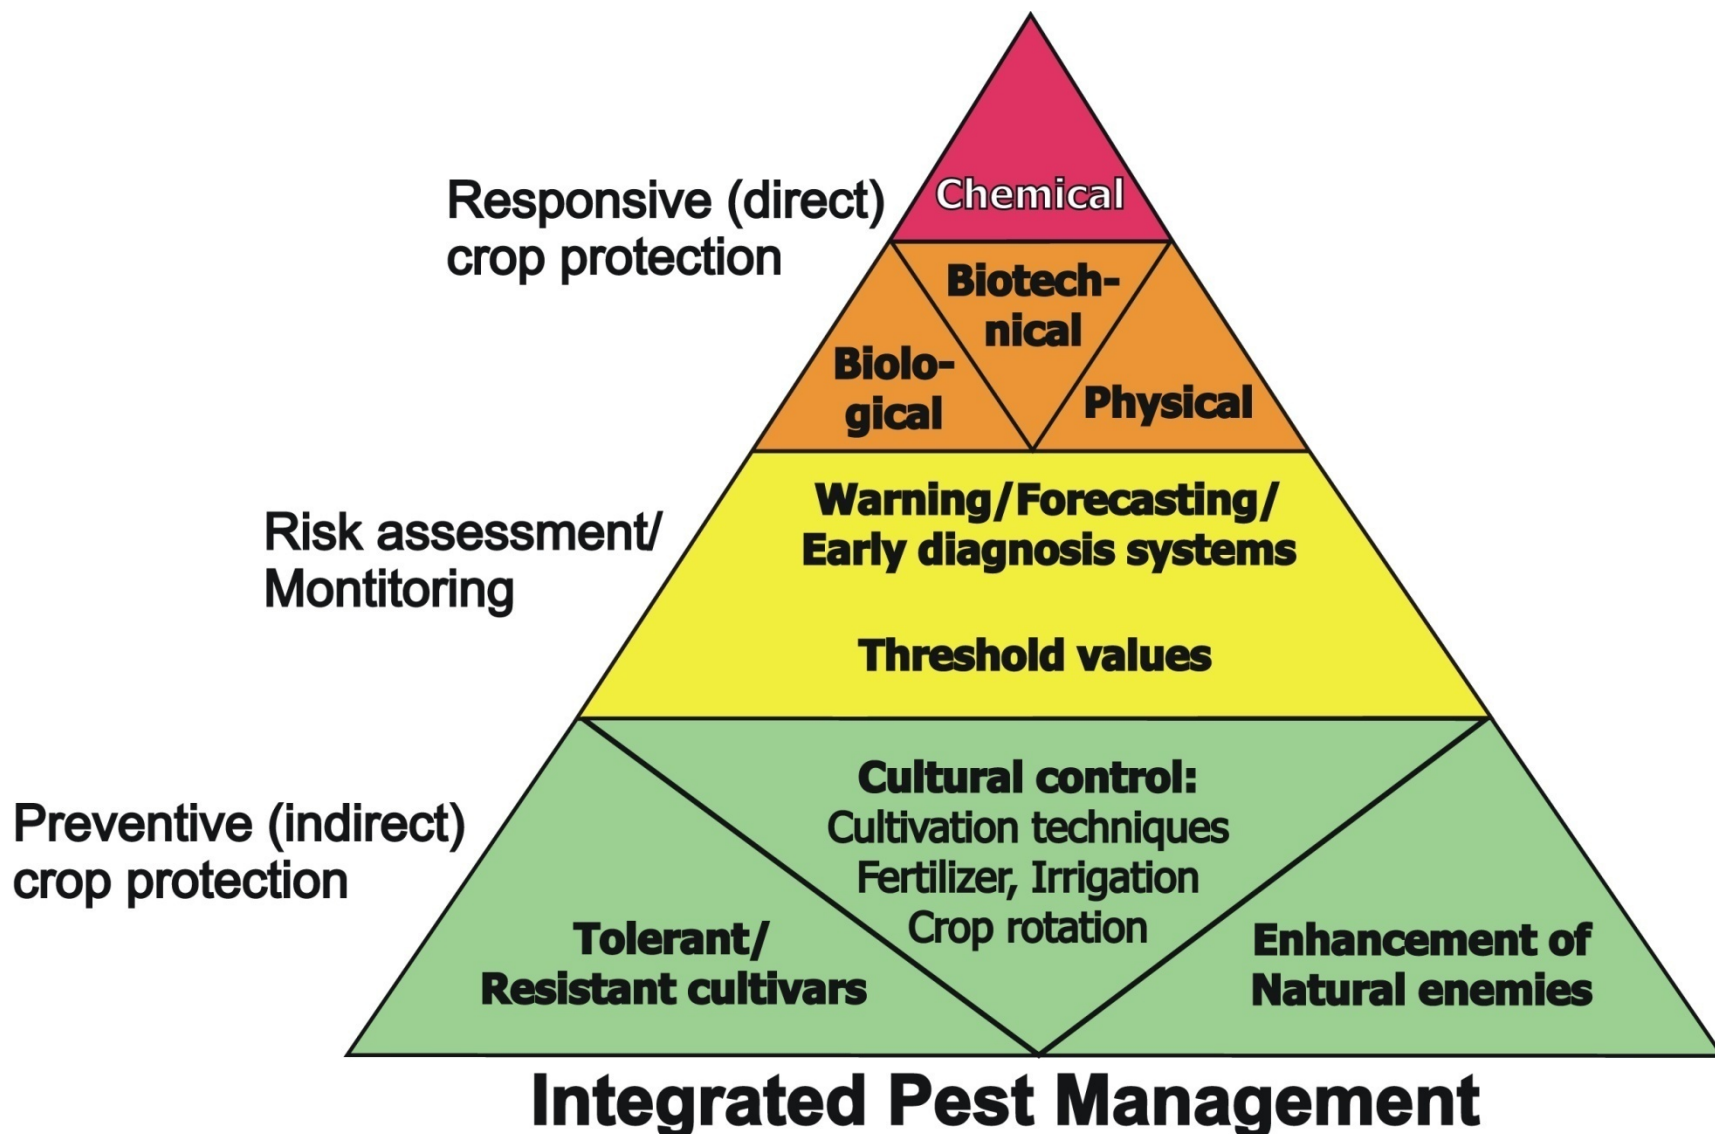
Responsive (direct) crop protection

Chemical

Biotechnical

Biological

Physical

Risk assessment/ Montitoring

Warning/Forecasting/ Early diagnosis systems

Threshold values

Preventive (indirect) crop protection

Cultural control:
Cultivation techniques
Fertilizer, Irrigation
Crop rotation

Tolerant/ Resistant cultivars

Enhancement of Natural enemies

Integrated Pest Management